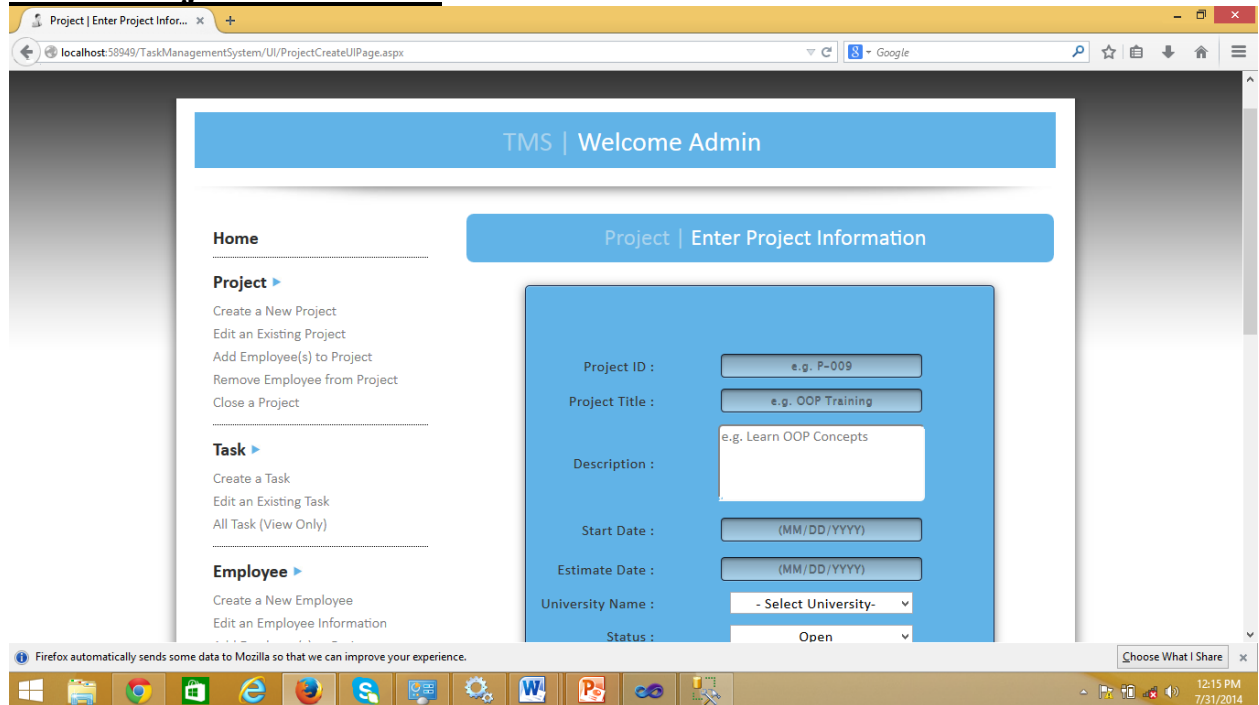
Project | Enter Project Infor... ×

localhost:58949/TaskManagementSystem/UI/ProjectCreateUIPage.aspx

Google

TMS | Welcome Admin

Home

Project ▸

Create a New Project
Edit an Existing Project
Add Employee(s) to Project
Remove Employee from Project
Close a Project

Task ▸

Create a Task
Edit an Existing Task
All Task (View Only)

Employee ▸

Create a New Employee
Edit an Employee Information
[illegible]

Project | Enter Project Information

Project ID : e.g. P-009

Project Title : e.g. OOP Training

Description : e.g. Learn OOP Concepts

Start Date : (MM/DD/YYYY)

Estimate Date : (MM/DD/YYYY)

University Name : - Select University-

Status : Open

Firefox automatically sends some data to Mozilla so that we can improve your experience.

Choose What I Share

12:15 PM
7/31/2014